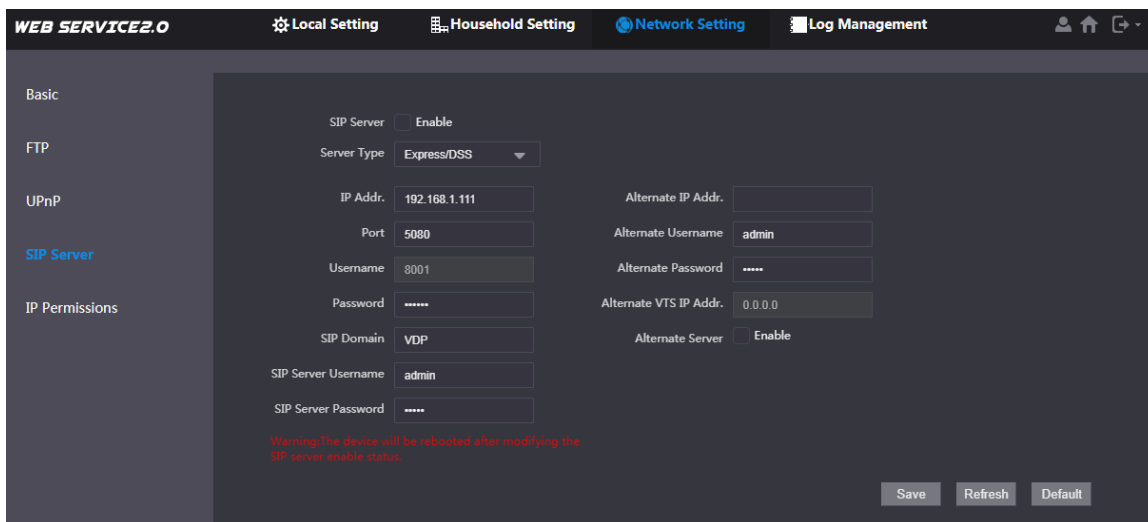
WEB SERVICE2.0

Local Setting
Household Setting
Network Setting
Log Management

Basic
FTP
UPnP
SIP Server
IP Permissions

SIP Server Enable
Server Type Express/DSS
IP Addr. 192.168.1.111
Port 5080
Username 8001
Password ••••••
SIP Domain VDP
SIP Server Username admin
SIP Server Password •••••

Alternate IP Addr.
Alternate Username admin
Alternate Password •••••
Alternate VTS IP Addr. 0.0.0.0
Alternate Server Enable

Warning:The device will be rebooted after modifying the SIP server enable status.

Save
Refresh
Default